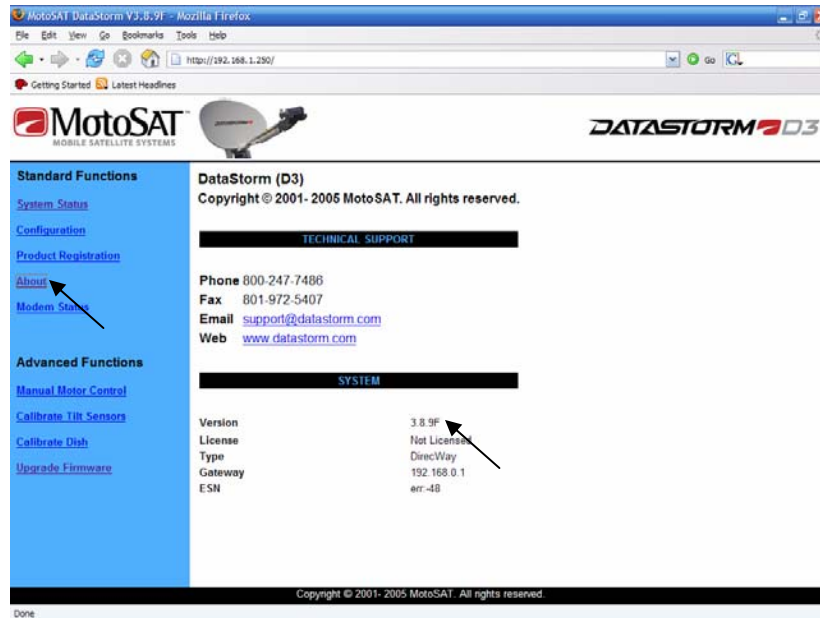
MotoSAT DataStorm V3.8.9F - Mozilla Firefox

File Edit View Go Bookmarks Tools Help

http://192.168.1.250/

Go

Getting Started Latest Headlines

MotoSAT
MOBILE SATELLITE SYSTEMS

DATASTORM D3

Standard Functions

System Status

Configuration

Product Registration

About

Modem Status

Advanced Functions

Manual Motor Control

Calibrate Tilt Sensors

Calibrate Dish

Upgrade Firmware

DataStorm (D3)
Copyright © 2001- 2005 MotoSAT. All rights reserved.

TECHNICAL SUPPORT

Phone 800-247-7486
Fax 801-972-5407
Email support@datastorm.com
Web www.datastorm.com

SYSTEM

| | |
|---|---|
| Version | 3.8.9F |
| License | Not Licensed |
| Type | DirecWay |
| Gateway | 192.168.0.1 |
| ESN | err:-48 |

Copyright © 2001- 2005 MotoSAT. All rights reserved.

Done